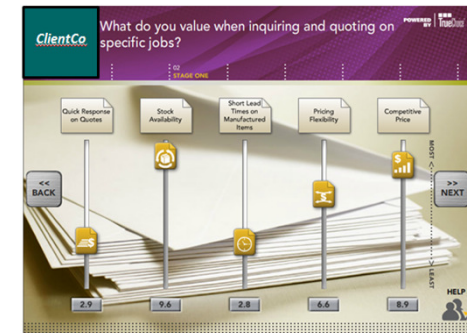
ClientCo

What do you value when inquiring and quoting on specific jobs?

POWERED BY TrueDat

02
STAGE ONE

Quick Response on Quotes

Stock Availability

Short Lead Times on Manufactured Items

Pricing Flexibility

Competitive Price

MOST

LEAST

<<
BACK

>>
NEXT

2.9

9.6

2.8

6.6

8.9

HELP